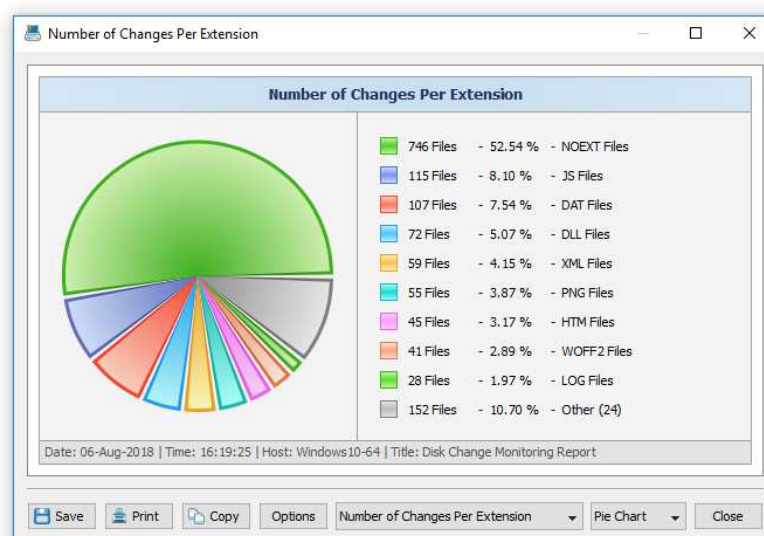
Number of Changes Per Extension

Number of Changes Per Extension

746 Files - 52.54 % - NOEXT Files
115 Files - 8.10 % - JS Files
107 Files - 7.54 % - DAT Files
72 Files - 5.07 % - DLL Files
59 Files - 4.15 % - XML Files
55 Files - 3.87 % - PNG Files
45 Files - 3.17 % - HTM Files
41 Files - 2.89 % - WOFF2 Files
28 Files - 1.97 % - LOG Files
152 Files - 10.70 % - Other (24)

Date: 06-Aug-2018 | Time: 16:19:25 | Host: Windows10-64 | Title: Disk Change Monitoring Report

Save | Print | Copy | Options | Number of Changes Per Extension | Pie Chart | Close